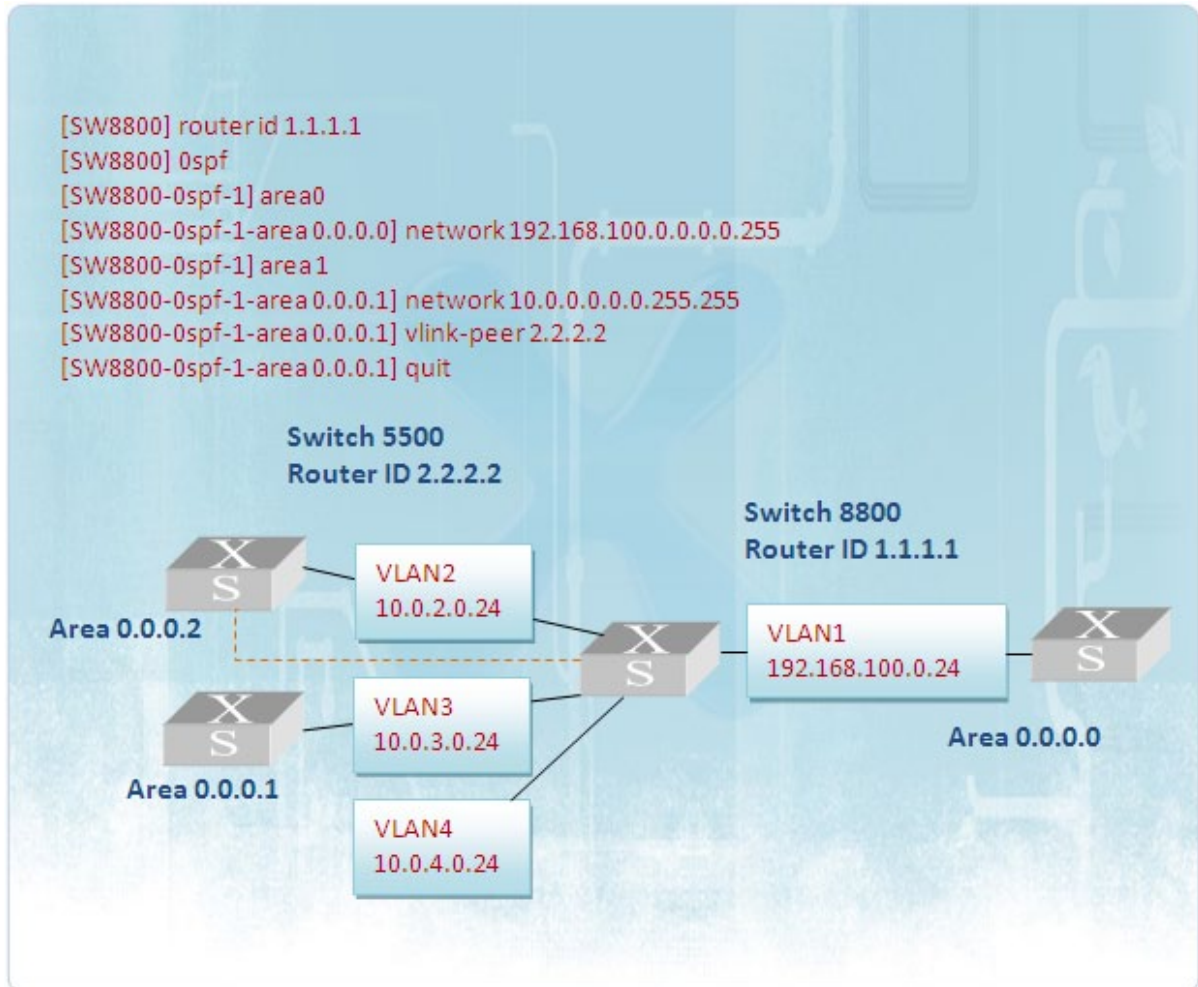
[SW8800] router id 1.1.1.1
[SW8800] 0spf
[SW8800-0spf-1] area0
[SW8800-0spf-1-area 0.0.0.0] network 192.168.100.0.0.0.0.255
[SW8800-0spf-1] area 1
[SW8800-0spf-1-area 0.0.0.1] network 10.0.0.0.0.0.255.255
[SW8800-0spf-1-area 0.0.0.1] vlink-peer 2.2.2.2
[SW8800-0spf-1-area 0.0.0.1] quit

Switch 5500
Router ID 2.2.2.2

Switch 8800
Router ID 1.1.1.1

X
S

VLAN2
10.0.2.0.24

Area 0.0.0.2

X
S

VLAN1
192.168.100.0.24

X
S

X
S

VLAN3
10.0.3.0.24

Area 0.0.0.0

Area 0.0.0.1

VLAN4
10.0.4.0.24